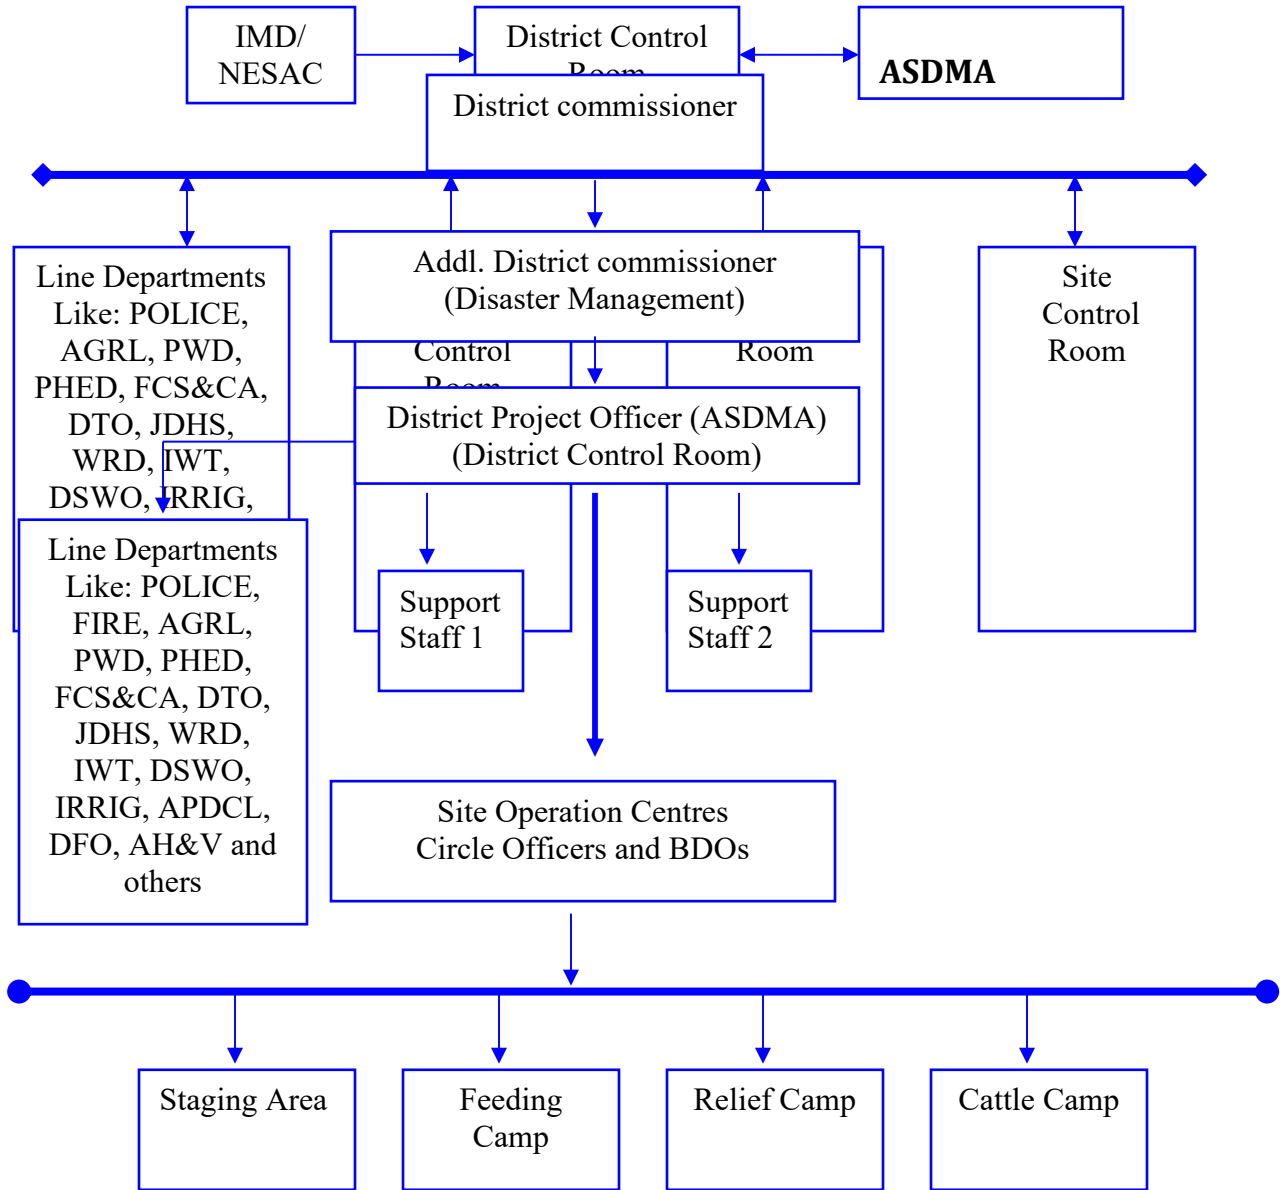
IMD/ NESAC

District Control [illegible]

ASDMA

District commissioner

Line Departments Like: POLICE, AGRL, PWD, PHED, FCS&CA, DTO, JDHS, WRD, IWT, DSWO, IRRIG,

Addl. District commissioner (Disaster Management)

Control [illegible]

Room

Site Control Room

District Project Officer (ASDMA) (District Control Room)

Line Departments Like: POLICE, FIRE, AGRL, PWD, PHED, FCS&CA, DTO, JDHS, WRD, IWT, DSWO, IRRIG, APDCL, DFO, AH&V and others

Support Staff 1

Support Staff 2

Site Operation Centres Circle Officers and BDOs

Staging Area

Feeding Camp

Relief Camp

Cattle Camp